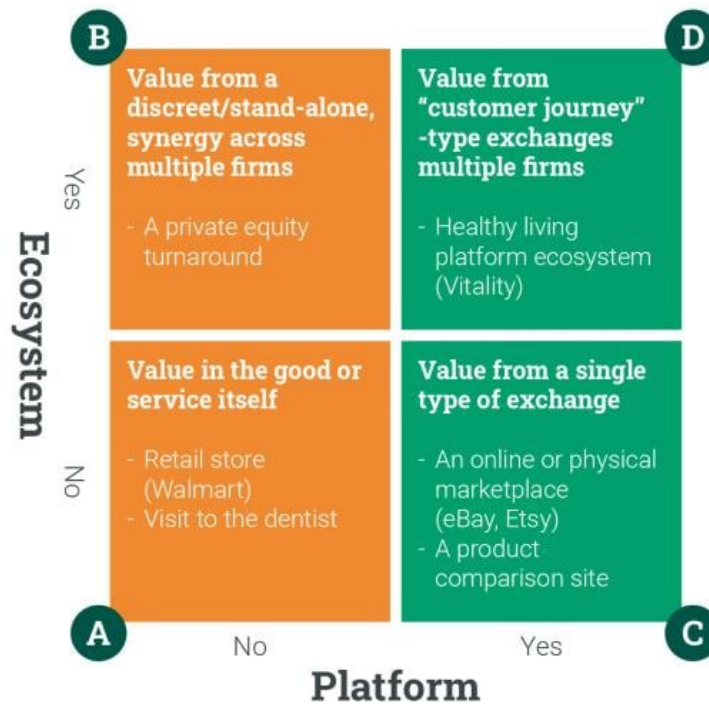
B

D

Yes

Value from a discreet/stand-alone, synergy across multiple firms

- A private equity turnaround

Value from "customer journey" -type exchanges multiple firms

- Healthy living platform ecosystem (Vitality)

Ecosystem

No

Value in the good or service itself

- Retail store (Walmart)
- Visit to the dentist

Value from a single type of exchange

- An online or physical marketplace (eBay, Etsy)
- A product comparison site

A

C

No

Yes

Platform